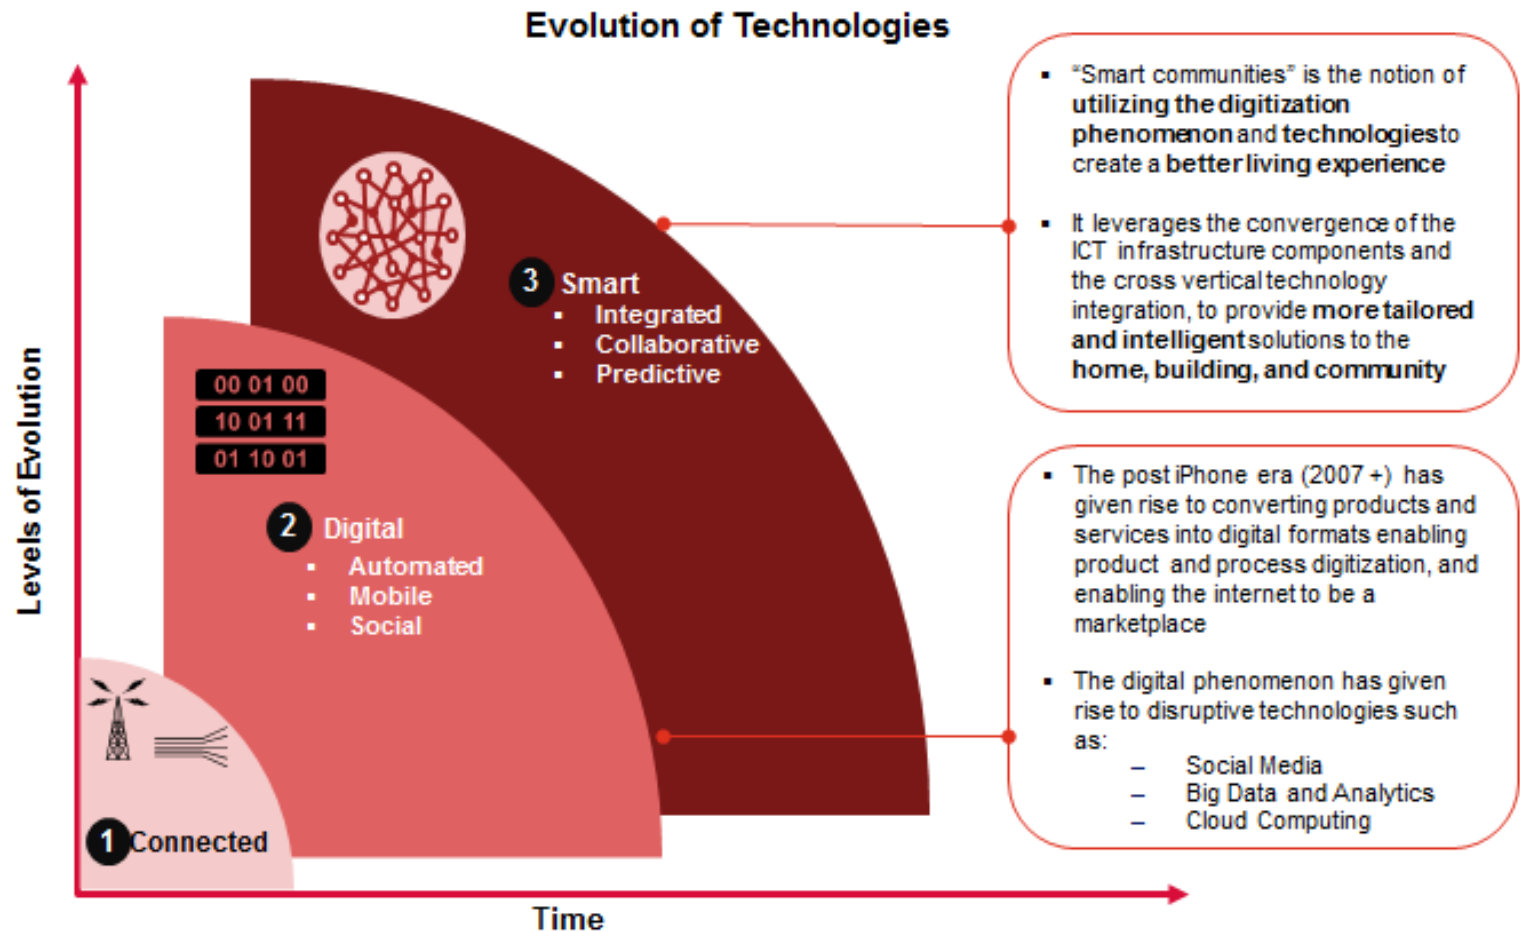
Evolution of Technologies

Levels of Evolution

3 Smart
- Integrated
- Collaborative
- Predictive

00 01 00
10 01 11
01 10 01

2 Digital
- Automated
- Mobile
- Social

1 Connected

Time

- "Smart communities" is the notion of utilizing the digitization phenomenon and technologies to create a better living experience

- It leverages the convergence of the ICT infrastructure components and the cross vertical technology integration, to provide more tailored and intelligent solutions to the home, building, and community

- The post iPhone era (2007 +) has given rise to converting products and services into digital formats enabling product and process digitization, and enabling the internet to be a marketplace

- The digital phenomenon has given rise to disruptive technologies such as:
  – Social Media
  – Big Data and Analytics
  – Cloud Computing